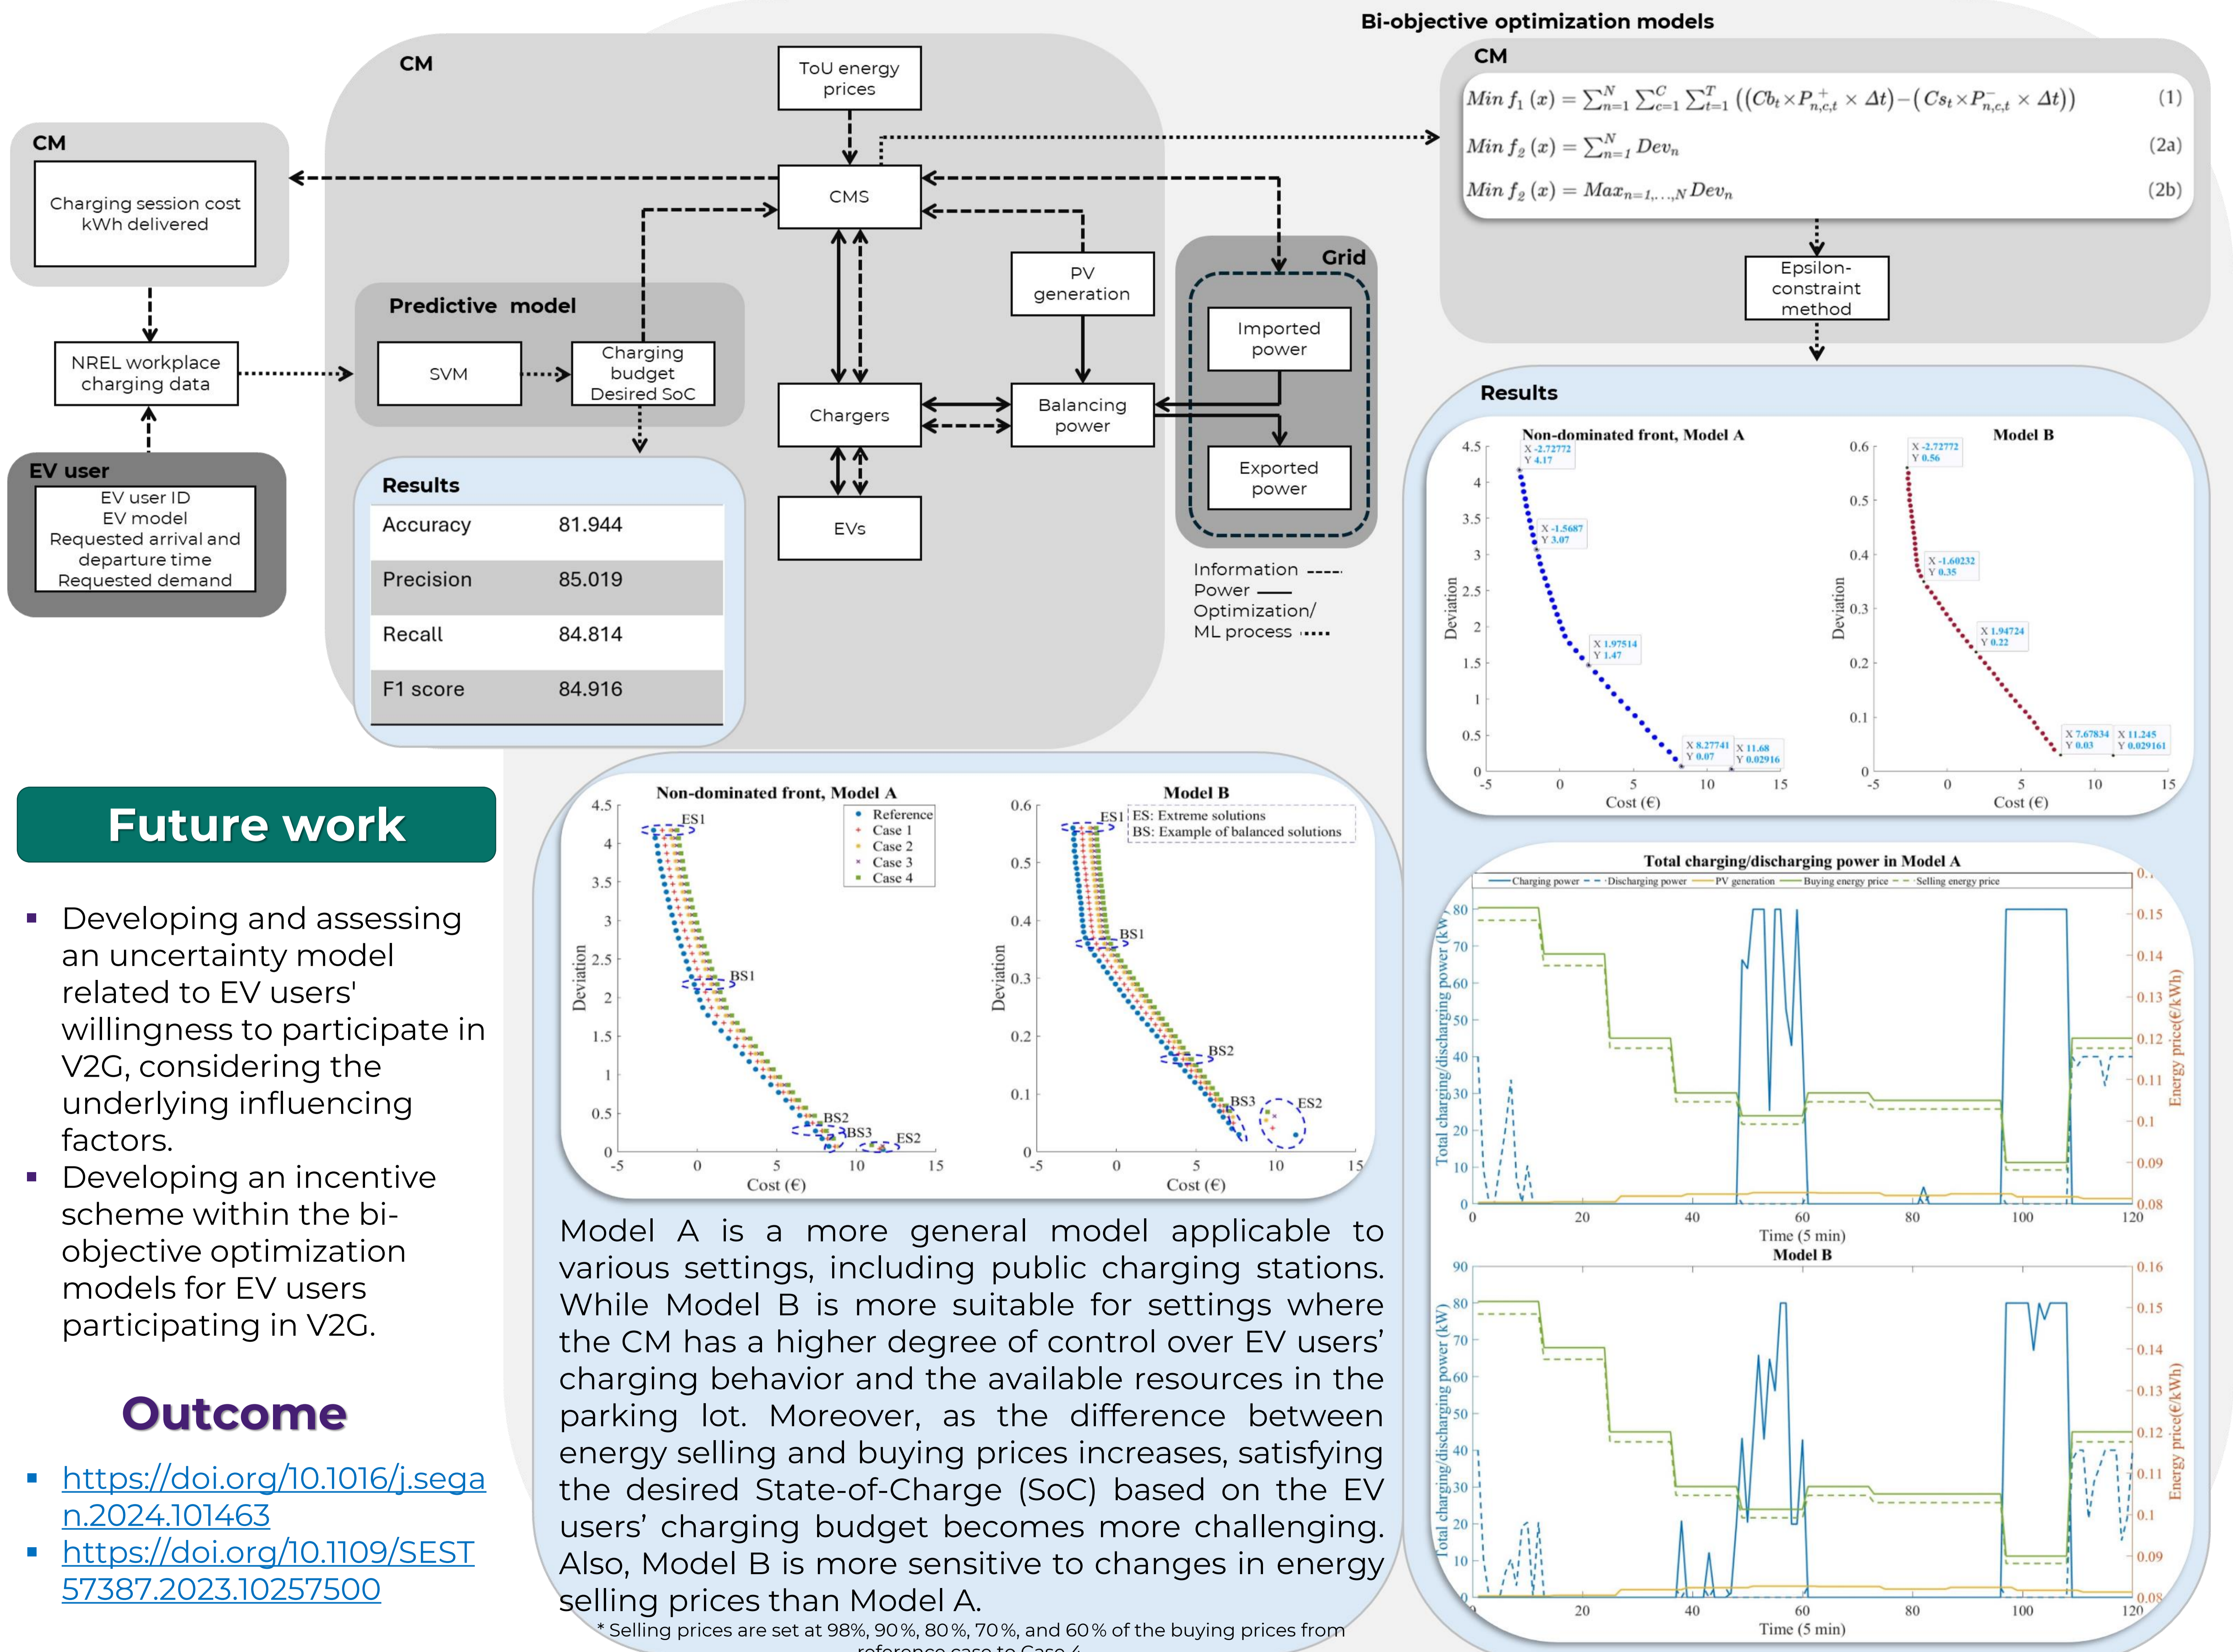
CM

Charging session cost
kWh delivered

NREL workplace charging data

EV user
EV user ID
EV model
Requested arrival and departure time
Requested demand

CM

ToU energy prices

CMS

Predictive model

SVM

Charging budget
Desired SoC

Results

| Accuracy | 81.944 |
|---|---|
| Precision | 85.019 |
| Recall | 84.814 |
| F1 score | 84.916 |

PV generation

Chargers

Balancing power

EVs

Grid

Imported power

Exported power

Information ----
Power ——
Optimization/ ML process .....

Bi-objective optimization models

CM

$Min\ f_1(x) = \sum_{n=1}^{N}\sum_{c=1}^{C}\sum_{t=1}^{T}\left((Cb_t \times P_{n,c,t}^{+} \times \Delta t) - (Cs_t \times P_{n,c,t}^{-} \times \Delta t)\right)$ (1)

$Min\ f_2(x) = \sum_{n=1}^{N} Dev_n$ (2a)

$Min\ f_2(x) = Max_{n=1,\dots,N} Dev_n$ (2b)

Epsilon-constraint method

Results

Non-dominated front, Model A
Model B
Deviation
Cost (€)
X -2.72772 Y 4.17
X -1.5687 Y 3.07
X 1.97514 Y 1.47
X 8.27741 Y 0.07
X 11.68 Y 0.02916
X -2.72772 Y 0.56
X -1.60232 Y 0.35
X 1.94724 Y 0.22
X 7.67834 Y 0.03
X 11.245 Y 0.029161

Total charging/discharging power in Model A
Charging power, Discharging power, PV generation, Buying energy price, Selling energy price
Total charging/discharging power (kW)
Energy price(€/kWh)
Time (5 min)
Model B

Future work

▪ Developing and assessing an uncertainty model related to EV users' willingness to participate in V2G, considering the underlying influencing factors.
▪ Developing an incentive scheme within the bi-objective optimization models for EV users participating in V2G.

Outcome

▪ https://doi.org/10.1016/j.segan.2024.101463
▪ https://doi.org/10.1109/SEST57387.2023.10257500

Non-dominated front, Model A
Reference
Case 1
Case 2
Case 3
Case 4
ES1 BS1 BS2 BS3 ES2
Model B
ES: Extreme solutions
BS: Example of balanced solutions
Deviation
Cost (€)

Model A is a more general model applicable to various settings, including public charging stations. While Model B is more suitable for settings where the CM has a higher degree of control over EV users' charging behavior and the available resources in the parking lot. Moreover, as the difference between energy selling and buying prices increases, satisfying the desired State-of-Charge (SoC) based on the EV users' charging budget becomes more challenging. Also, Model B is more sensitive to changes in energy selling prices than Model A.

* Selling prices are set at 98%, 90%, 80%, 70%, and 60% of the buying prices from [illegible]